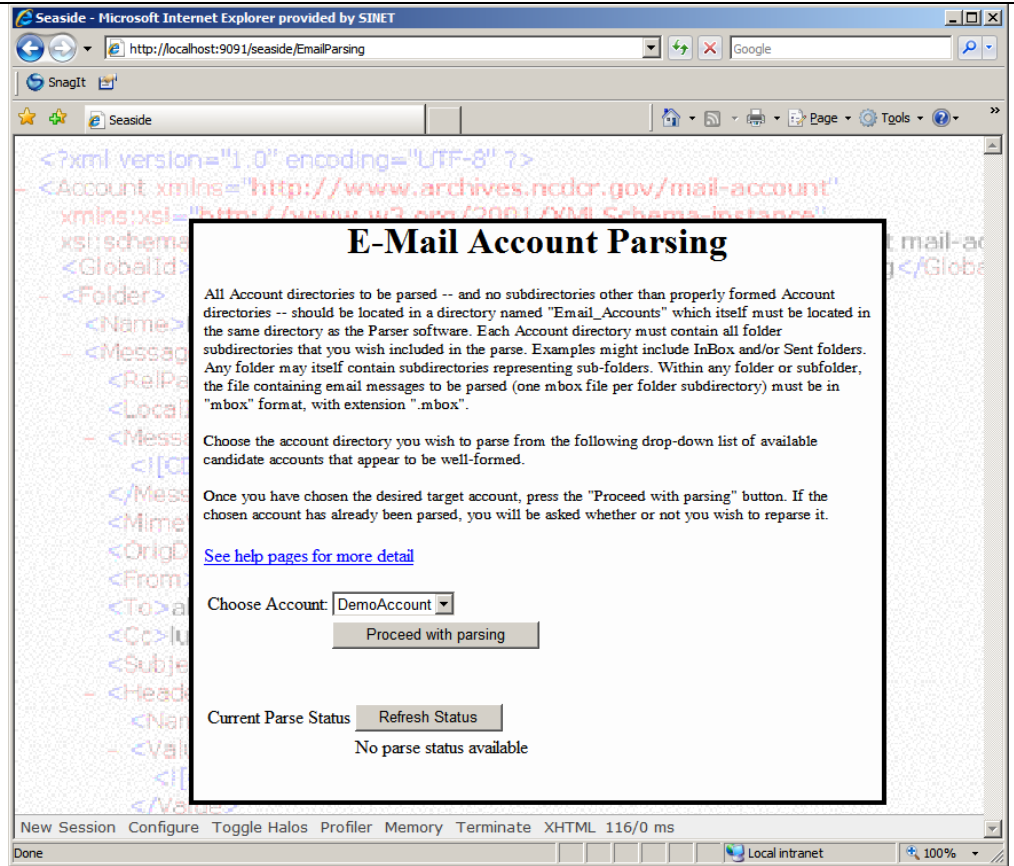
Seaside - Microsoft Internet Explorer provided by SINET

http://localhost:9091/seaside/EmailParsing

Google

SnagIt

Seaside

Page Tools

<?xml version="1.0" encoding="UTF-8" ?>
- <Account xmlns="http://www.archives.ncdcr.gov/mail-account"
xmlns:xsi="http://www.w3.org/2001/XMLSchema-instance"
xsi:schema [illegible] mail-ac
<GlobalId> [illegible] </Globa
- <Folder>
<Name>
- <Messag
<RelPa
<Local
- <Messe
<![CD
</Mess
<Mime
<OrigD
<From
<To>a
<Cc>lu
<Subje
- <Heade
<Nan
- <Valu
<![
</Value>

E-Mail Account Parsing

All Account directories to be parsed -- and no subdirectories other than properly formed Account directories -- should be located in a directory named "Email_Accounts" which itself must be located in the same directory as the Parser software. Each Account directory must contain all folder subdirectories that you wish included in the parse. Examples might include InBox and/or Sent folders. Any folder may itself contain subdirectories representing sub-folders. Within any folder or subfolder, the file containing email messages to be parsed (one mbox file per folder subdirectory) must be in "mbox" format, with extension ".mbox".

Choose the account directory you wish to parse from the following drop-down list of available candidate accounts that appear to be well-formed.

Once you have chosen the desired target account, press the "Proceed with parsing" button. If the chosen account has already been parsed, you will be asked whether or not you wish to reparse it.

See help pages for more detail

Choose Account: DemoAccount

Proceed with parsing

Current Parse Status Refresh Status

No parse status available

New Session Configure Toggle Halos Profiler Memory Terminate XHTML 116/0 ms

Done

Local intranet

100%